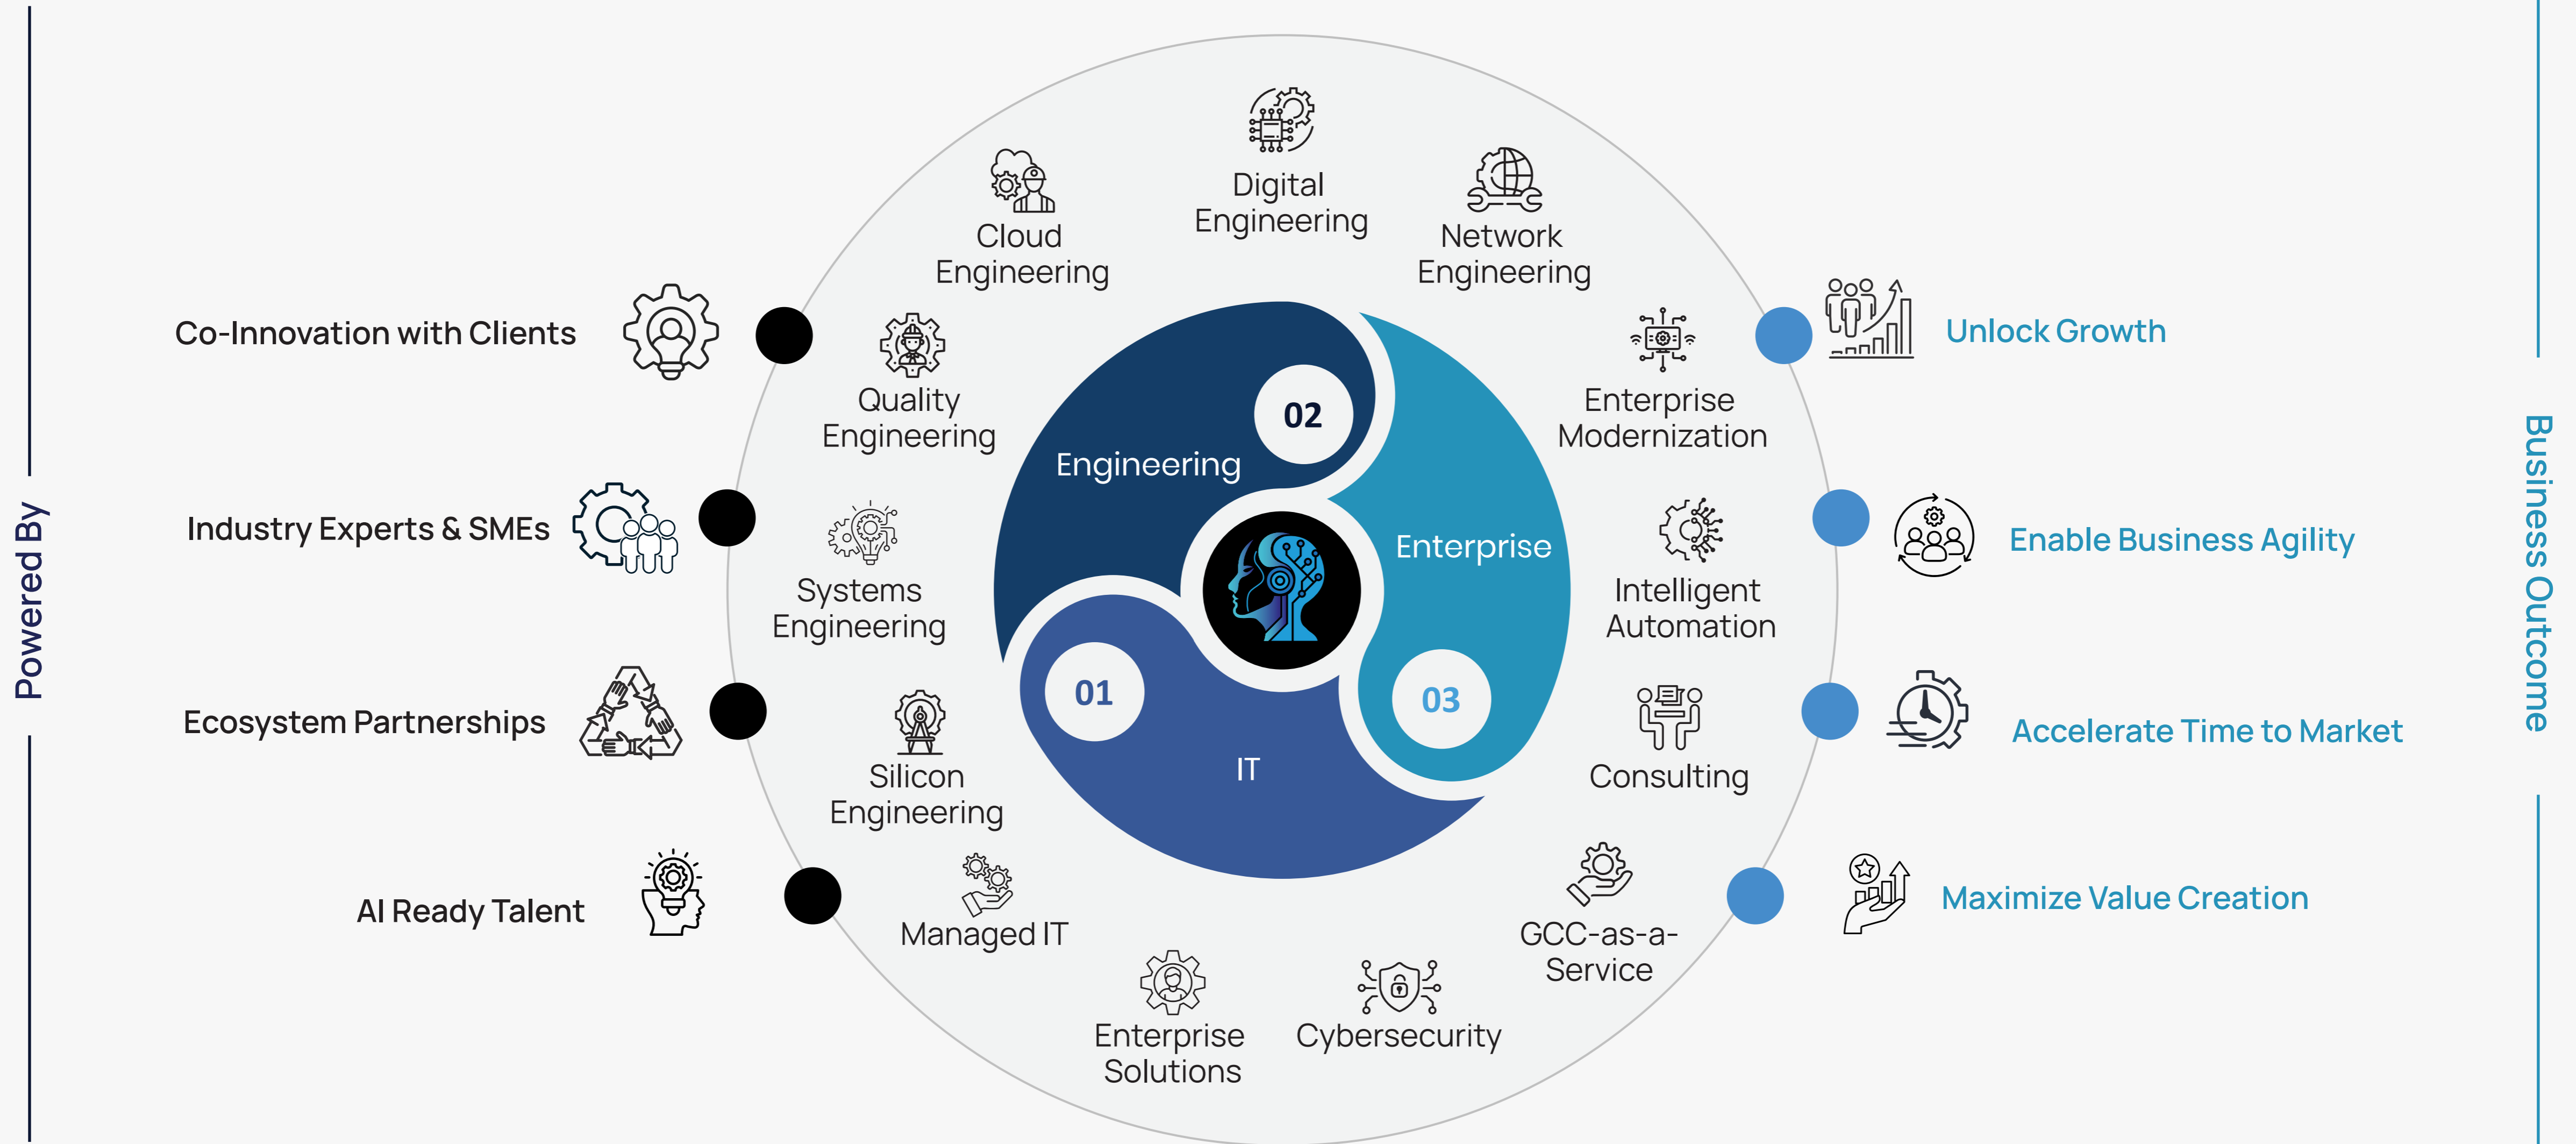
Powered By

Co-Innovation with Clients

Industry Experts & SMEs

Ecosystem Partnerships

AI Ready Talent

Digital Engineering

Cloud Engineering

Network Engineering

Quality Engineering

Enterprise Modernization

Systems Engineering

Intelligent Automation

Silicon Engineering

Consulting

Managed IT

GCC-as-a-Service

Enterprise Solutions

Cybersecurity

02

Engineering

Enterprise

01

03

IT

Unlock Growth

Enable Business Agility

Accelerate Time to Market

Maximize Value Creation

Business Outcome